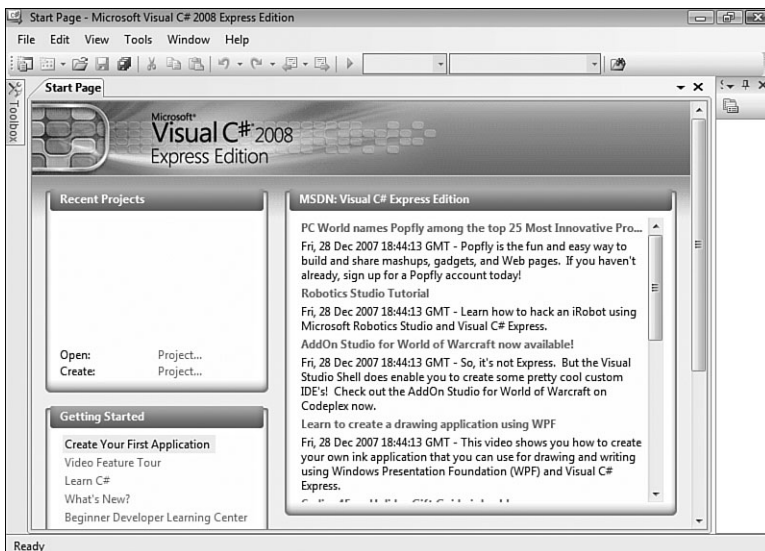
Start Page - Microsoft Visual C# 2008 Express Edition

File Edit View Tools Window Help

Toolbox

Start Page

Microsoft® Visual C# 2008 Express Edition

Recent Projects

Open: Project...
Create: Project...

Getting Started

Create Your First Application
Video Feature Tour
Learn C#
What's New?
Beginner Developer Learning Center

MSDN: Visual C# Express Edition

PC World names Popfly among the top 25 Most Innovative Pro...
Fri, 28 Dec 2007 18:44:13 GMT - Popfly is the fun and easy way to build and share mashups, gadgets, and Web pages. If you haven't already, sign up for a Popfly account today!

Robotics Studio Tutorial
Fri, 28 Dec 2007 18:44:13 GMT - Learn how to hack an iRobot using Microsoft Robotics Studio and Visual C# Express.

AddOn Studio for World of Warcraft now available!
Fri, 28 Dec 2007 18:44:13 GMT - So, it's not Express. But the Visual Studio Shell does enable you to create some pretty cool custom IDE's! Check out the AddOn Studio for World of Warcraft on Codeplex now.

Learn to create a drawing application using WPF
Fri, 28 Dec 2007 18:44:13 GMT - This video shows you how to create your own ink application that you can use for drawing and writing using Windows Presentation Foundation (WPF) and Visual C# Express.

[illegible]

Ready